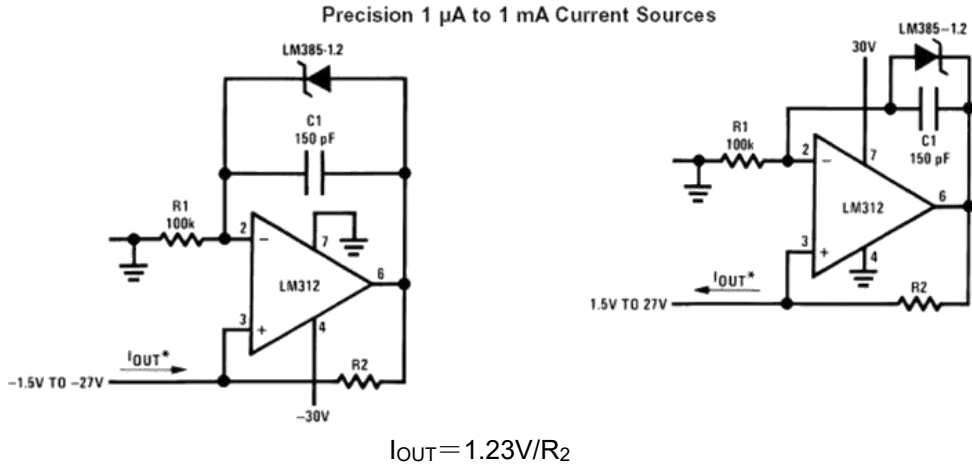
Precision 1 μA to 1 mA Current Sources

LM385-1.2

C1
150 pF

R1
100k

2

7

LM312

6

3

4

$I_{OUT}$*

−1.5V TO −27V

R2

−30V

LM385-1.2

30V

R1
100k

2

7

C1
150 pF

LM312

6

3

4

$I_{OUT}$*

1.5V TO 27V

R2

$I_{OUT}$=1.23V/$R_2$